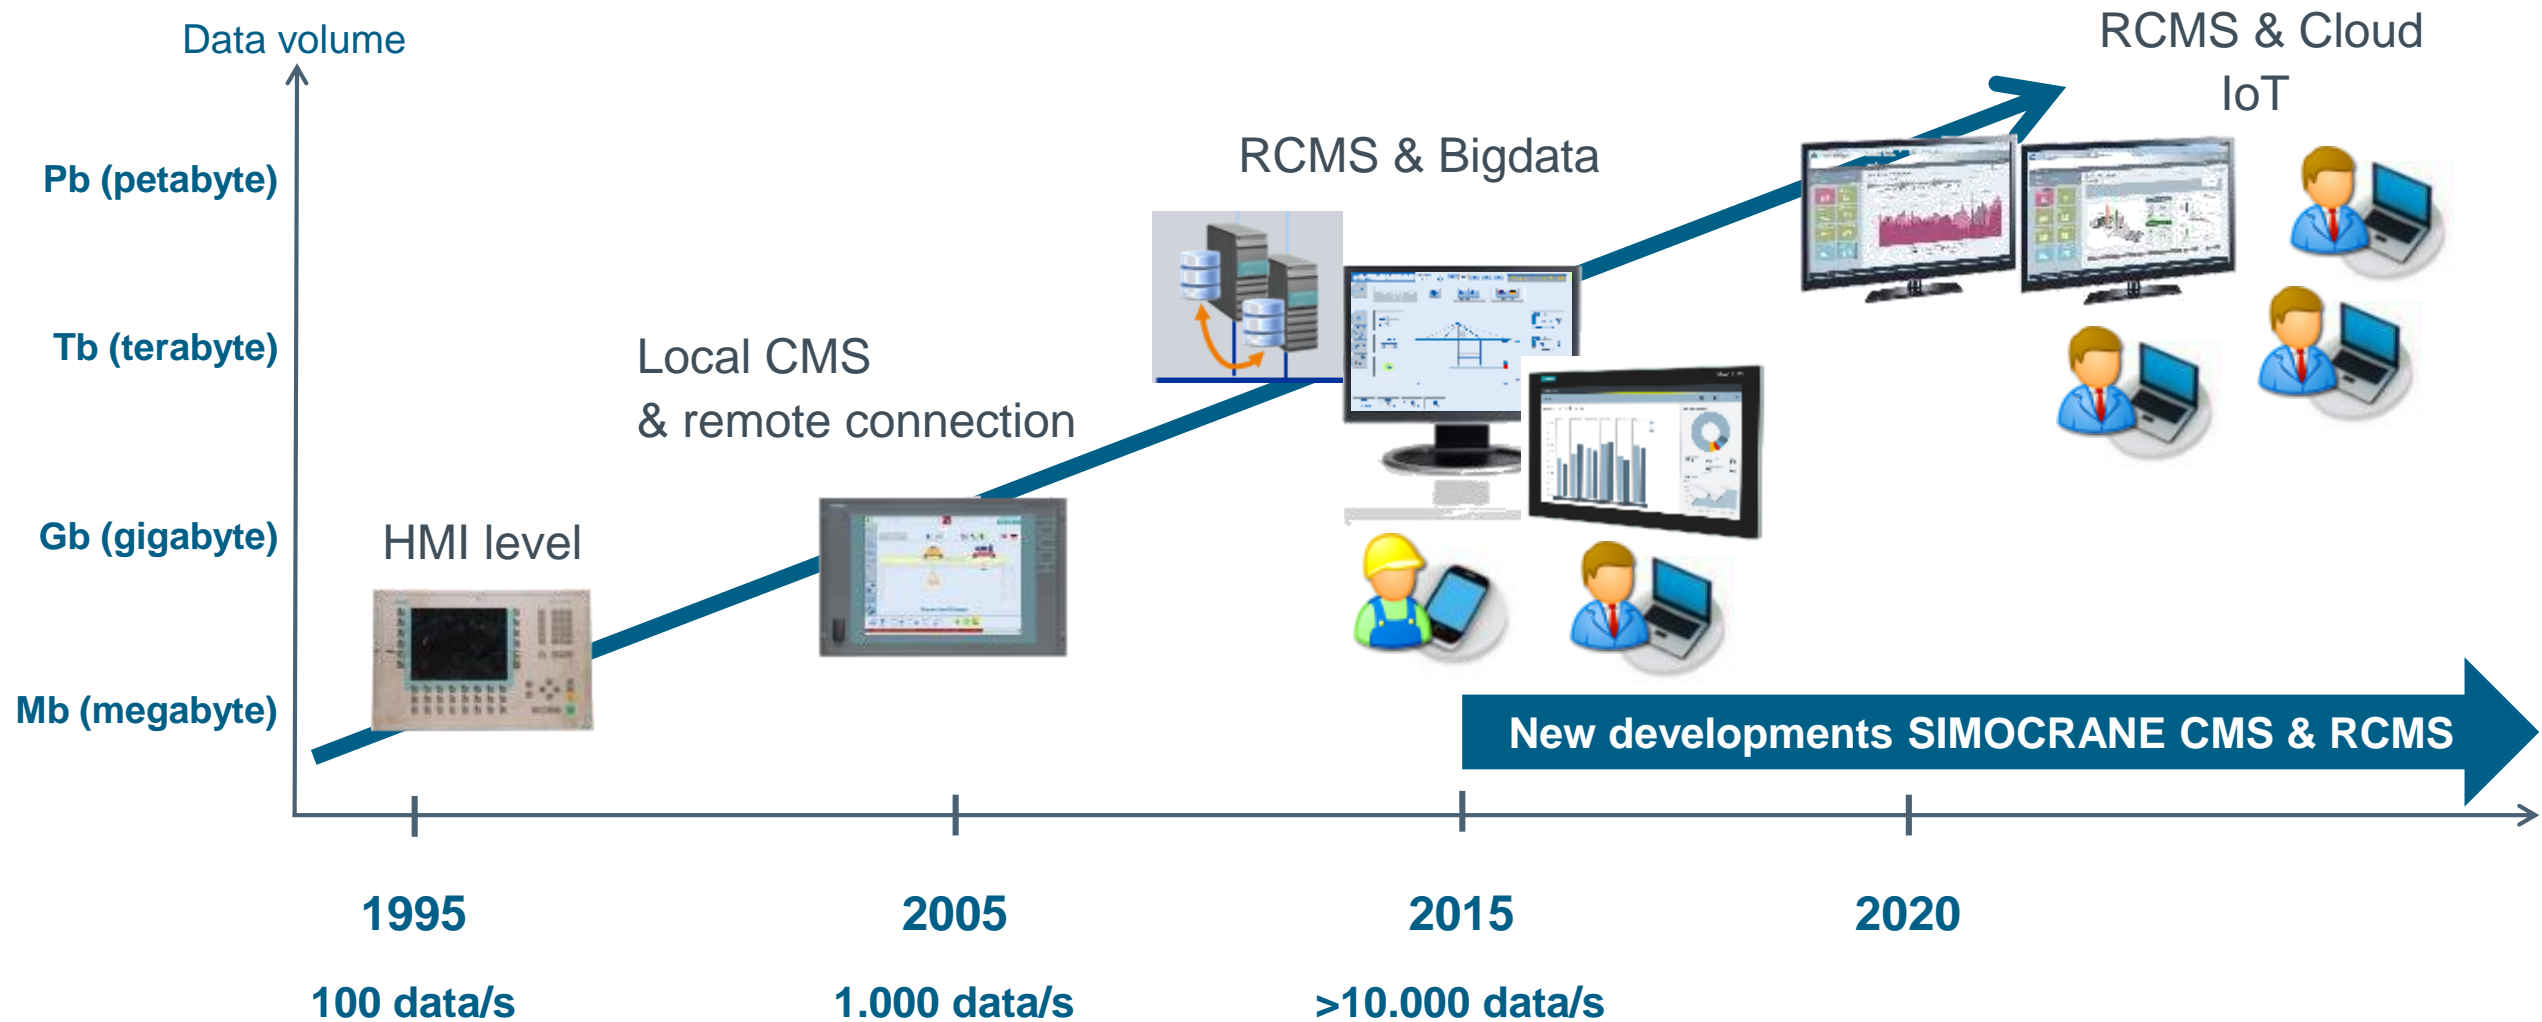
Data volume

Pb (petabyte)

Tb (terabyte)

Gb (gigabyte)

Mb (megabyte)

HMI level

Local CMS
& remote connection

RCMS & Bigdata

RCMS & Cloud
IoT

New developments SIMOCRANE CMS & RCMS

1995

100 data/s

2005

1.000 data/s

2015

>10.000 data/s

2020